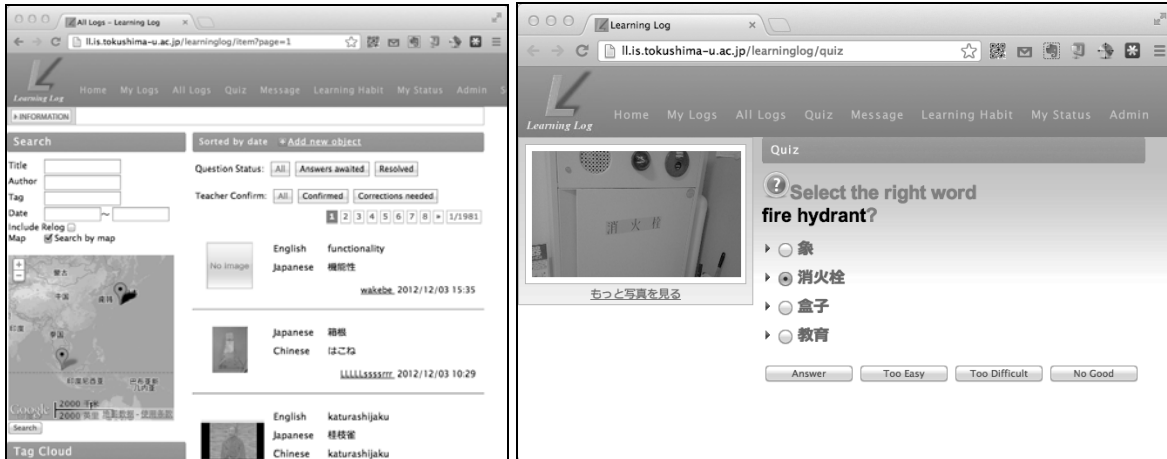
All Logs - Learning Log

ll.is.tokushima-u.ac.jp/learninglog/item?page=1

Learning Log

Home My Logs All Logs Quiz Message Learning Habit My Status Admin S

▸INFORMATION

Search

Title
Author
Tag
Date ~
Include Relog
Map Search by map

Google 2000 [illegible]

Search

Tag Cloud

Sorted by date + Add new object

Question Status: All Answers awaited Resolved

Teacher Confirm: All Confirmed Corrections needed

1 2 3 4 5 6 7 8 » 1/1981

No Image

English functionality
Japanese 機能性

wakebe 2012/12/03 15:35

Japanese 箱根
Chinese はこね

LLLLLssssrrr 2012/12/03 10:29

English katurashijaku
Japanese 桂枝雀
Chinese katurashijaku

Learning Log

ll.is.tokushima-u.ac.jp/learninglog/quiz

Learning Log

Home My Logs All Logs Quiz Message Learning Habit My Status Admin

消火栓

もっと写真を見る

Quiz

Select the right word
fire hydrant?

象

消火栓

盒子

教育

Answer Too Easy Too Difficult No Good